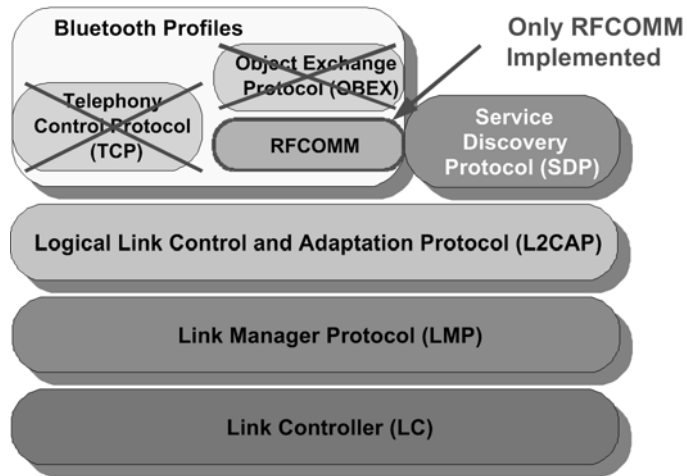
Bluetooth Profiles

Only RFCOMM Implemented

Object Exchange Protocol (OBEX)

Telephony Control Protocol (TCP)

RFCOMM

Service Discovery Protocol (SDP)

Logical Link Control and Adaptation Protocol (L2CAP)

Link Manager Protocol (LMP)

Link Controller (LC)